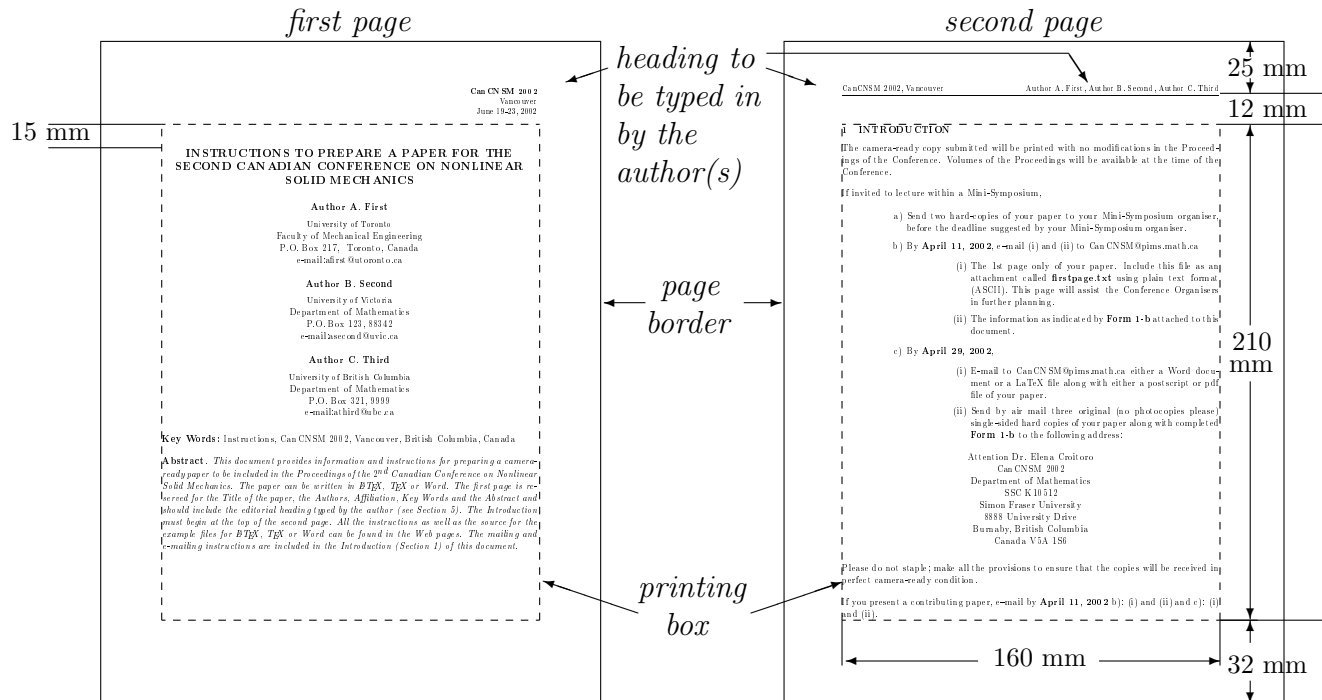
first page

second page

heading to be typed in by the author(s)

25 mm

12 mm

15 mm

CanCNSM 2002
Vancouver
June 19-23, 2002

INSTRUCTIONS TO PREPARE A PAPER FOR THE SECOND CANADIAN CONFERENCE ON NONLINEAR SOLID MECHANICS

Author A. First

University of Toronto
Faculty of Mechanical Engineering
P.O. Box 217, Toronto, Canada
e-mail:afirst@utoronto.ca

Author B. Second

University of Victoria
Department of Mathematics
P.O. Box 123, 88342
e-mail:asecond@uvic.ca

Author C. Third

University of British Columbia
Department of Mathematics
P.O. Box 321, 9999
e-mail:athird@ubc.ca

Key Words: Instructions, CanCNSM 2002, Vancouver, British Columbia, Canada

Abstract. This document provides information and instructions for preparing a camera ready paper to be included in the Proceedings of the $2^{nd}$ Canadian Conference on Nonlinear Solid Mechanics. The paper can be written in LaTeX, TeX or Word. The first page is reserved for the Title of the paper, the Authors, Affiliation, Key Words and the Abstract and should include the editorial heading typed by the author (see Section 5). The Introduction must begin at the top of the second page. All the instructions as well as the source for the example files for LaTeX, TeX or Word can be found in the Web pages. The mailing and e-mailing instructions are included in the Introduction (Section 1) of this document.

page border

printing box

CanCNSM 2002, Vancouver

Author A. First, Author B. Second, Author C. Third

1 INTRODUCTION

The camera-ready copy submitted will be printed with no modifications in the Proceedings of the Conference. Volumes of the Proceedings will be available at the time of the Conference.

If invited to lecture within a Mini-Symposium,

a) Send two hard-copies of your paper to your Mini-Symposium organiser, before the deadline suggested by your Mini-Symposium organiser.

b) By April 11, 2002, e-mail (i) and (ii) to CanCNSM@pims.math.ca

(i) The 1st page only of your paper. Include this file as an attachment called firstpage.txt using plain text format (ASCII). This page will assist the Conference Organisers in further planning.

(ii) The information as indicated by Form 1-b attached to this document.

c) By April 29, 2002,

(i) E-mail to CanCNSM@pims.math.ca either a Word document or a LaTeX file along with either a postscript or pdf file of your paper.

(ii) Send by air mail three original (no photocopies please) single-sided hard copies of your paper along with completed Form 1-b to the following address:

Attention Dr. Elena Croitoro
CanCNSM 2002
Department of Mathematics
SSC K10512
Simon Fraser University
8888 University Drive
Burnaby, British Columbia
Canada V5A 1S6

Please do not staple; make all the provisions to ensure that the copies will be received in perfect camera-ready condition.

If you present a contributing paper, e-mail by April 11, 2002 b): (i) and (ii) and c): (i) and (ii).

210 mm

160 mm

32 mm